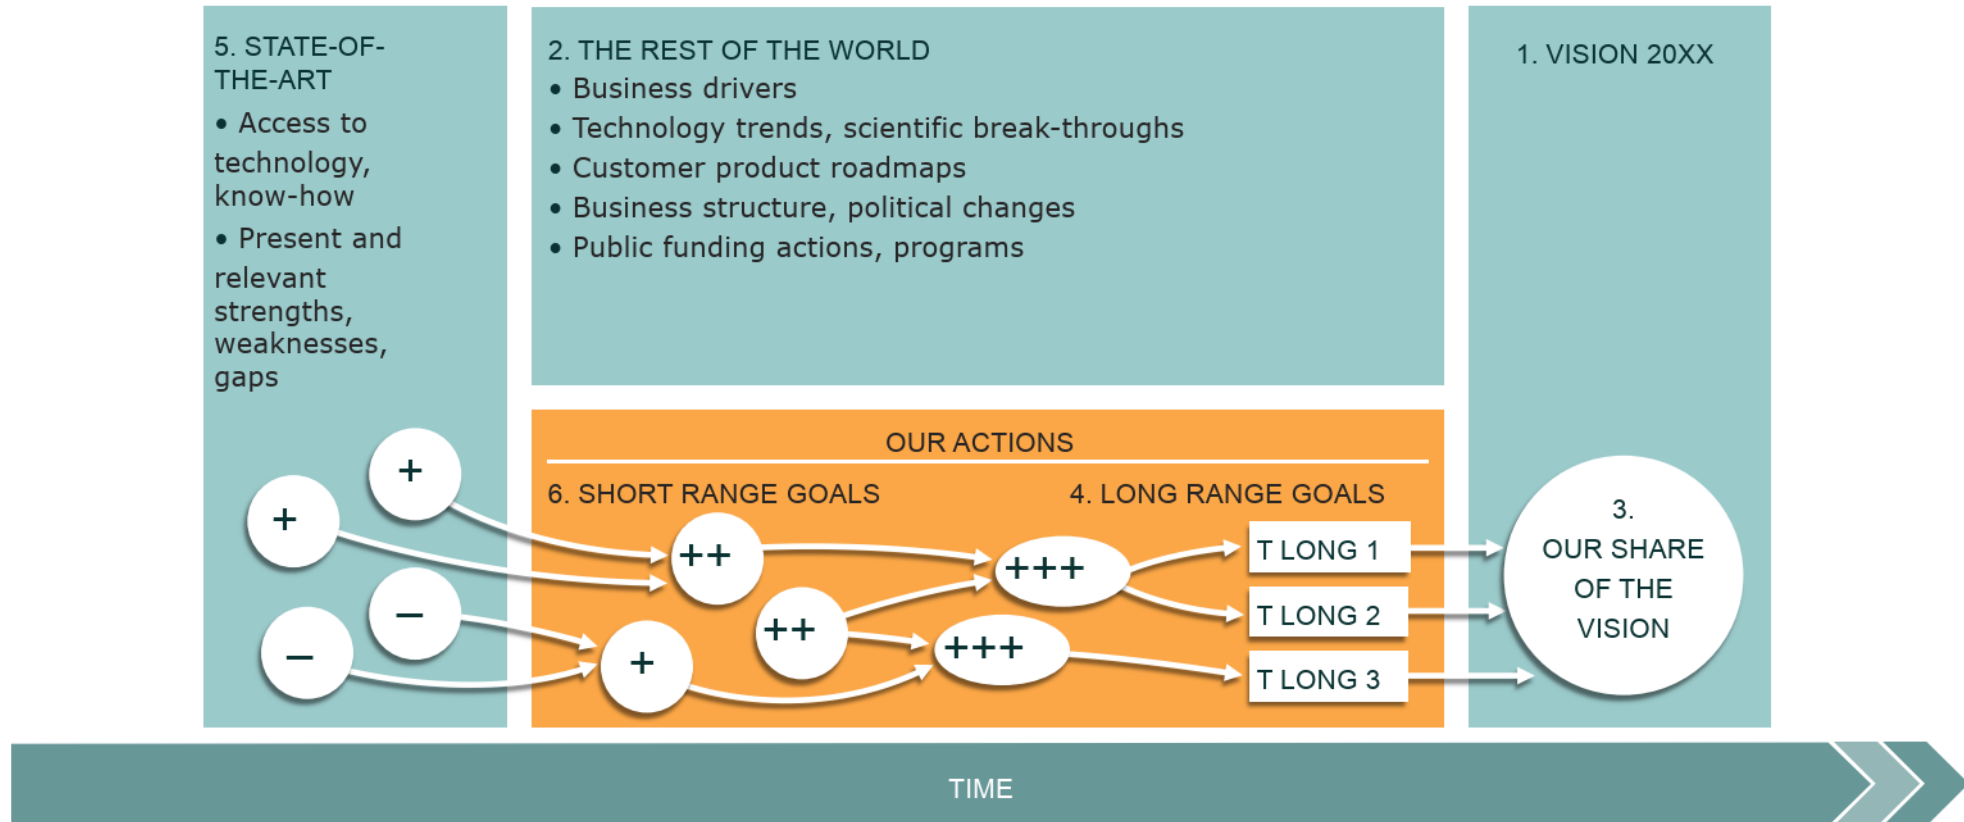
5. STATE-OF-THE-ART

• Access to technology, know-how

• Present and relevant strengths, weaknesses, gaps

+

+

−

−

2. THE REST OF THE WORLD

• Business drivers

• Technology trends, scientific break-throughs

• Customer product roadmaps

• Business structure, political changes

• Public funding actions, programs

OUR ACTIONS

6. SHORT RANGE GOALS

4. LONG RANGE GOALS

++

++

+

+++

+++

T LONG 1

T LONG 2

T LONG 3

1. VISION 20XX

3. OUR SHARE OF THE VISION

TIME